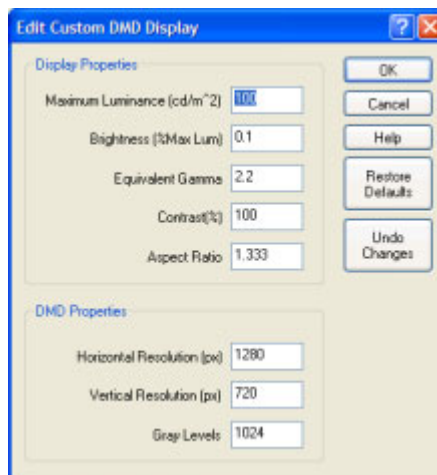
Edit Custom DMD Display

Display Properties

Maximum Luminance (cd/m^2) 100

Brightness (%Max Lum) 0.1

Equivalent Gamma 2.2

Contrast(%) 100

Aspect Ratio 1.333

DMD Properties

Horizontal Resolution (px) 1280

Vertical Resolution (px) 720

Gray Levels 1024

OK

Cancel

Help

Restore Defaults

Undo Changes